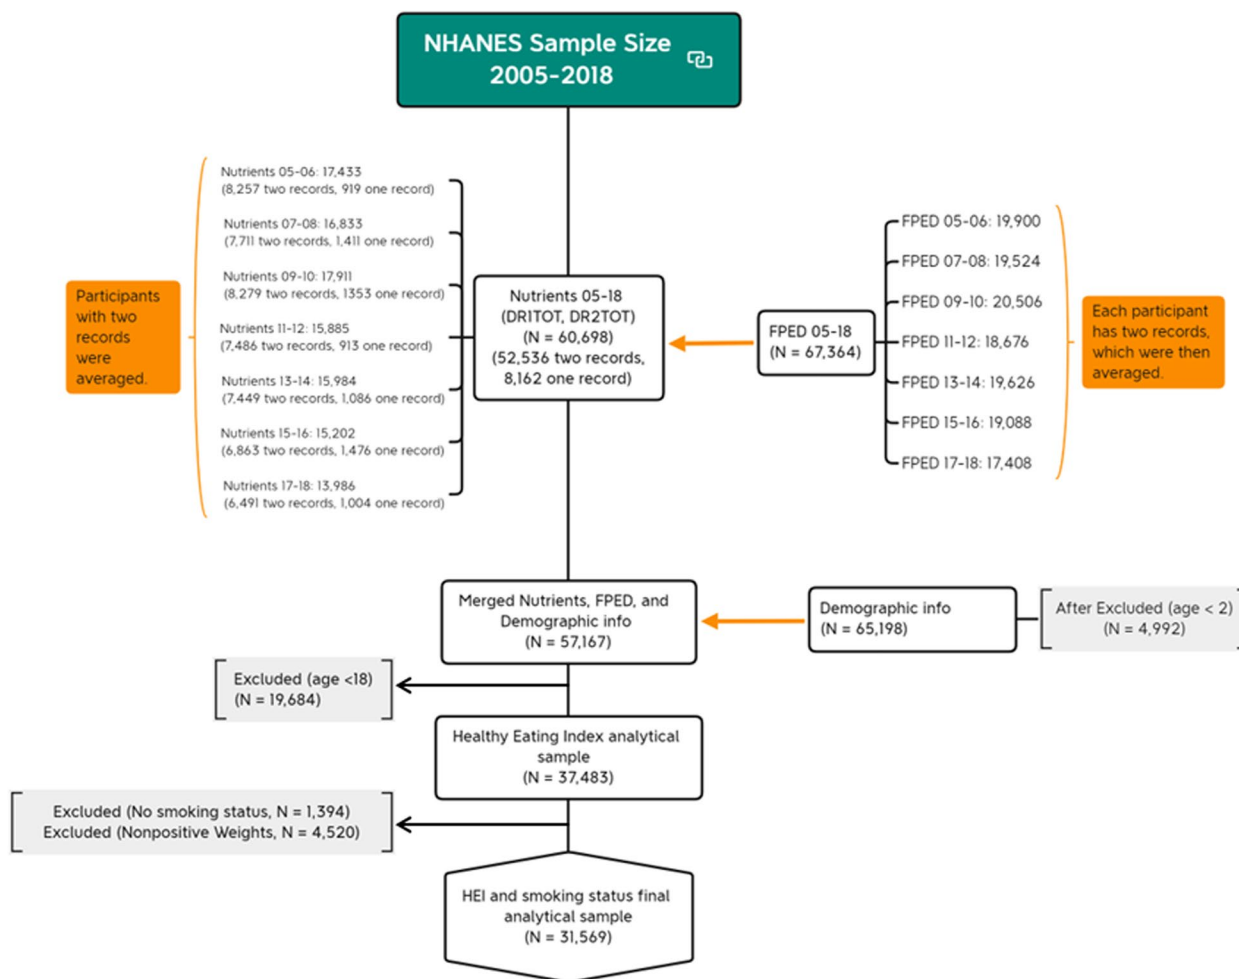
NHANES Sample Size 2005-2018

Participants with two records were averaged.

Nutrients 05-06: 17,433 (8,257 two records, 919 one record)

Nutrients 07-08: 16,833 (7,711 two records, 1,411 one record)

Nutrients 09-10: 17,911 (8,279 two records, 1353 one record)

Nutrients 11-12: 15,885 (7,486 two records, 913 one record)

Nutrients 13-14: 15,984 (7,449 two records, 1,086 one record)

Nutrients 15-16: 15,202 (6,863 two records, 1,476 one record)

Nutrients 17-18: 13,986 (6,491 two records, 1,004 one record)

Nutrients 05-18 (DR1TOT, DR2TOT) (N = 60,698) (52,536 two records, 8,162 one record)

FPED 05-18 (N = 67,364)

FPED 05-06: 19,900
FPED 07-08: 19,524
FPED 09-10: 20,506
FPED 11-12: 18,676
FPED 13-14: 19,626
FPED 15-16: 19,088
FPED 17-18: 17,408

Each participant has two records, which were then averaged.

Merged Nutrients, FPED, and Demographic info (N = 57,167)

Demographic info (N = 65,198)

After Excluded (age < 2) (N = 4,992)

Excluded (age <18) (N = 19,684)

Healthy Eating Index analytical sample (N = 37,483)

Excluded (No smoking status, N = 1,394)
Excluded (Nonpositive Weights, N = 4,520)

HEI and smoking status final analytical sample (N = 31,569)